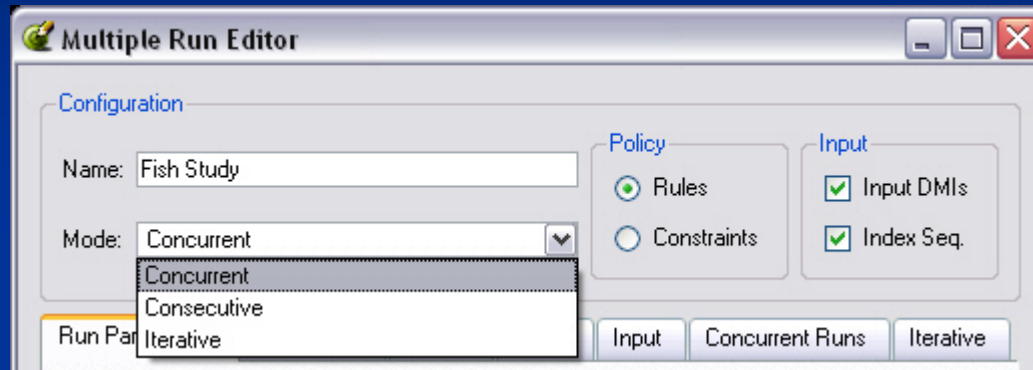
Multiple Run Editor

Configuration

Name: Fish Study

Mode: Concurrent

Concurrent
Consecutive
Iterative

Policy
Rules
Constraints

Input
Input DMIs
Index Seq.

Run Par

Input | Concurrent Runs | Iterative